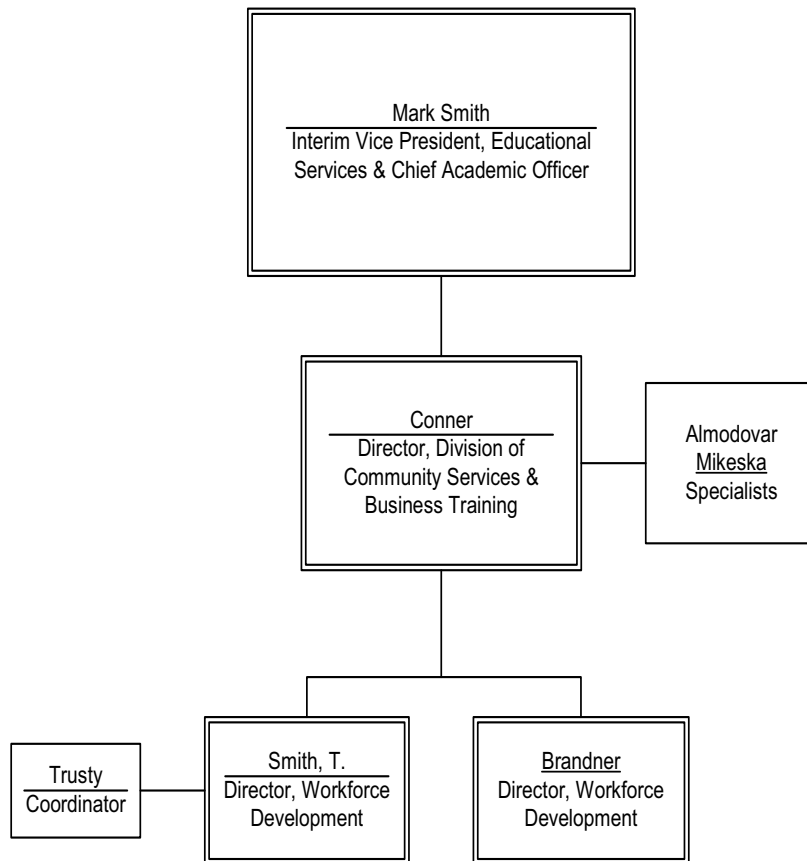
Mark Smith
Interim Vice President, Educational Services & Chief Academic Officer

Conner
Director, Division of Community Services & Business Training

Almodovar
Mikeska
Specialists

Trusty
Coordinator

Smith, T.
Director, Workforce Development

Brandner
Director, Workforce Development